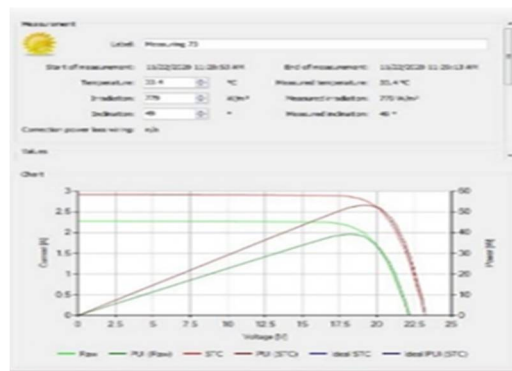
Measurement

Label: Measuring 73

Start of measurement: 11/22/2019 11:28:53 AM

End of measurement: 11/22/2019 11:29:13 AM

Temperature: 33.4 °C

Measured temperature: 33.4 °C

Irradiation: 779 W/m²

Measured irradiation: 779 W/m²

Inclination: 45 °

Measured inclination: 40 °

Correction power loss wiring: n/a

Values

Chart

3 2.5 2 1.5 1 0.5 0

Current [A]

60 50 40 30 20 10 0

Power [W]

0 2.5 5 7.5 10 12.5 15 17.5 20 22.5 25

Voltage [V]

Raw   P(U) (Raw)   STC   P(U) (STC)   ideal STC   ideal P(U) (STC)